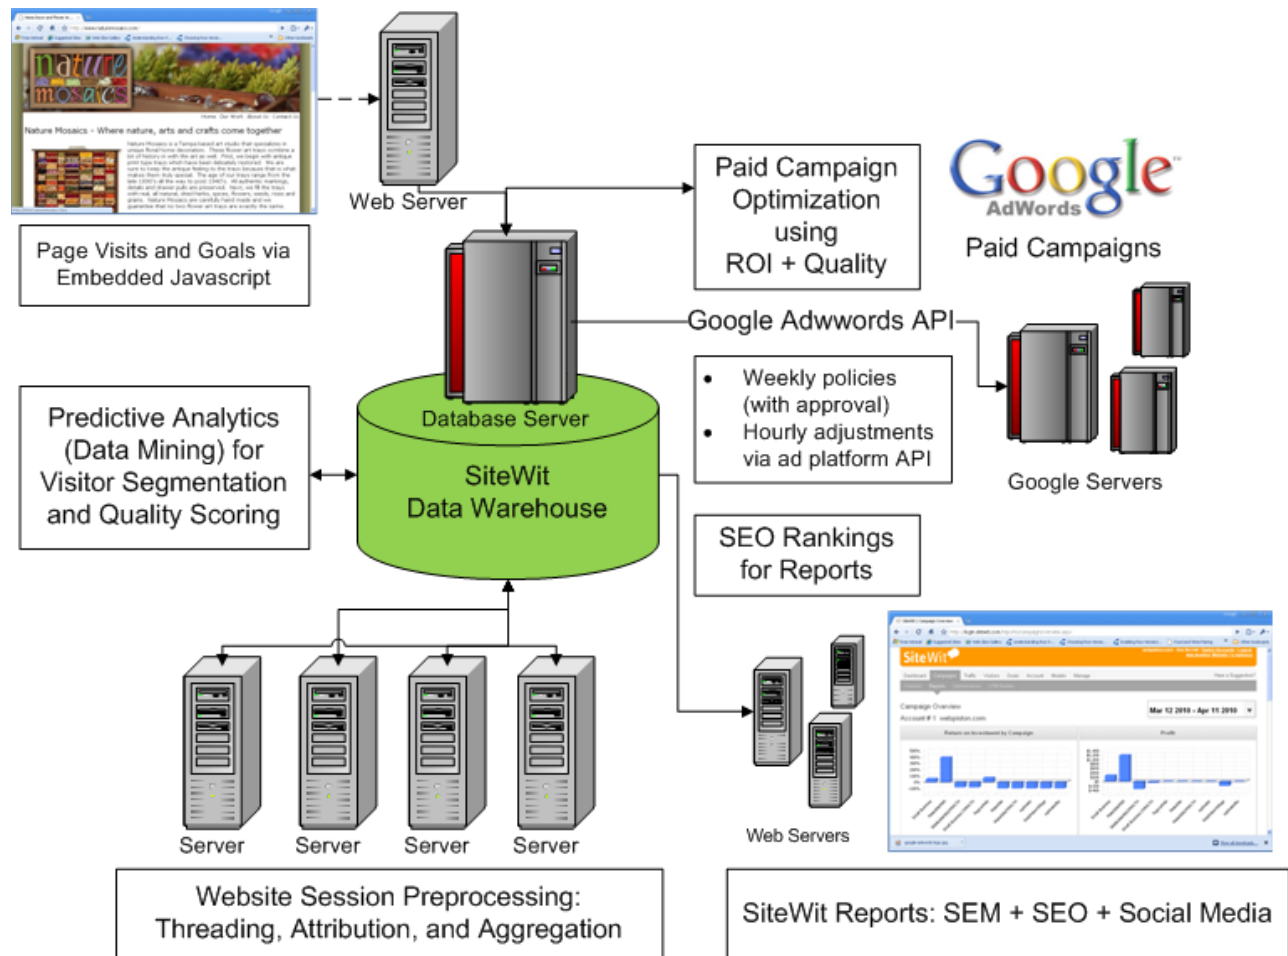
nature mosaics

Nature Mosaics - Where nature, arts and crafts come together

Web Server

Page Visits and Goals via Embedded Javascript

Paid Campaign Optimization using ROI + Quality

Google AdWords

Paid Campaigns

Google Adwords API

Database Server

• Weekly policies (with approval)
• Hourly adjustments via ad platform API

Google Servers

Predictive Analytics (Data Mining) for Visitor Segmentation and Quality Scoring

SiteWit Data Warehouse

SEO Rankings for Reports

SiteWit

Campaign Overview

Mar 12 2010 - Apr 11 2010

Return on Investment by Campaign

Profit

Web Servers

Server

Server

Server

Server

Website Session Preprocessing: Threading, Attribution, and Aggregation

SiteWit Reports: SEM + SEO + Social Media